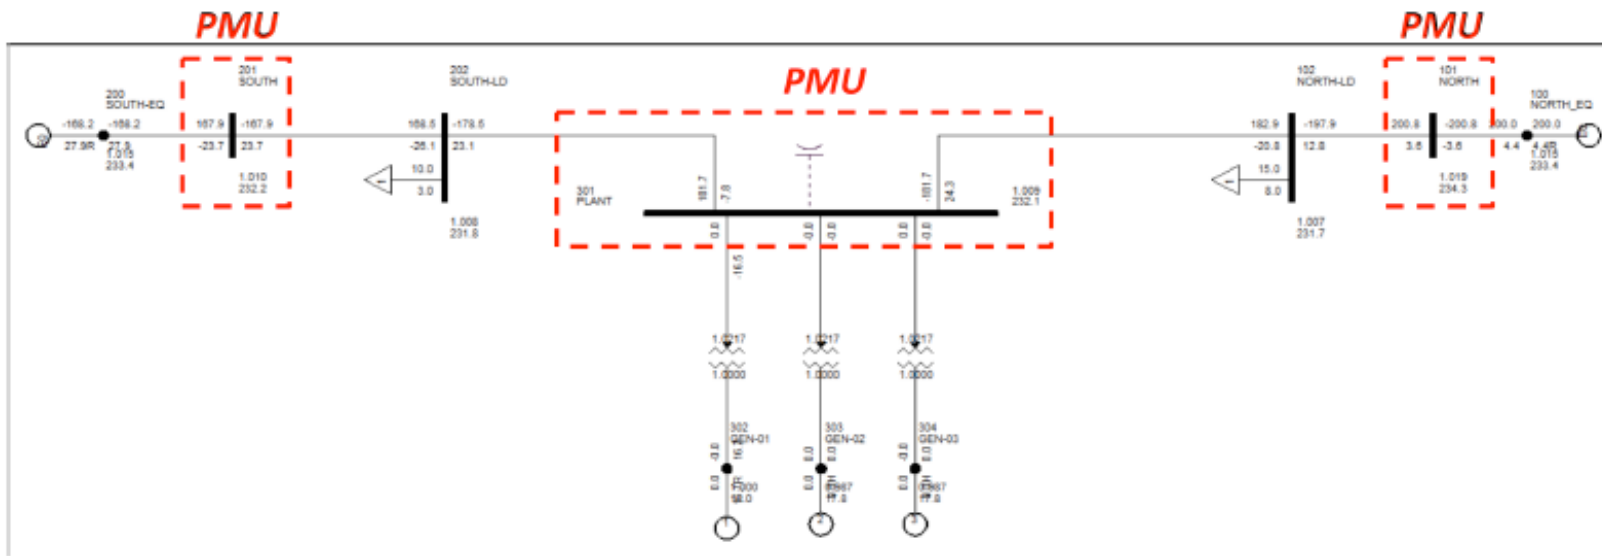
PMU

PMU

PMU

200
SOUTH-EQ

-168.2 -168.2
27.9R 27.9
1.015
233.4

201
SOUTH

167.9 -167.9
-23.7 23.7

1.010
232.2

202
SOUTH-LD

168.5 -178.5
-26.1 23.1
10.0
3.0

1.008
231.8

301
PLANT

181.7
7.8

-181.7
24.3

1.009
232.1

0.0
16.5

0.0
0.0

0.0
0.0

1.0217
1.0000

1.0217
1.0000

1.0217
1.0000

302
GEN-01

303
GEN-02

304
GEN-03

1.000
18.0

0.987
17.8

0.987
17.8

102
NORTH-LD

182.9 -197.9
-20.8 12.8
15.0
8.0

1.007
231.7

101
NORTH

200.8 -200.8
3.6 -3.6

1.019
234.3

100
NORTH_EQ

200.0 200.0
4.4 4.4R
1.015
233.4